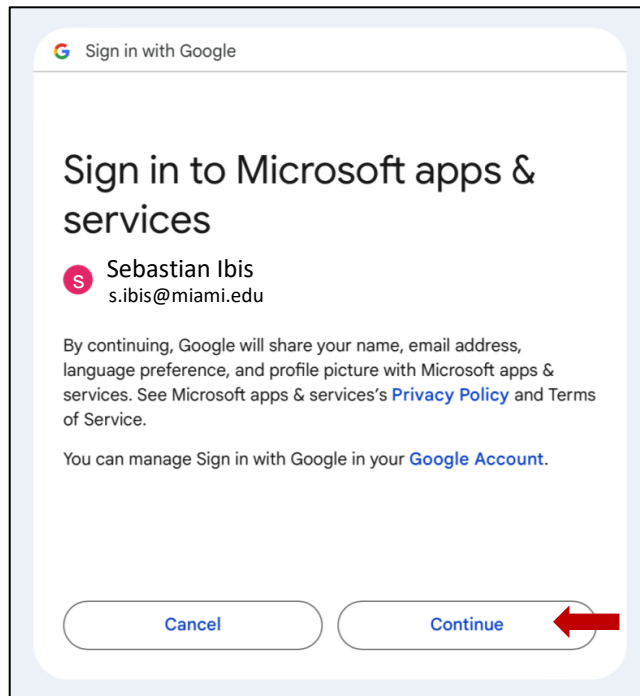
G Sign in with Google

Sign in to Microsoft apps & services

S Sebastian Ibis
s.ibis@miami.edu

By continuing, Google will share your name, email address, language preference, and profile picture with Microsoft apps & services. See Microsoft apps & services's Privacy Policy and Terms of Service.

You can manage Sign in with Google in your Google Account.

Cancel

Continue